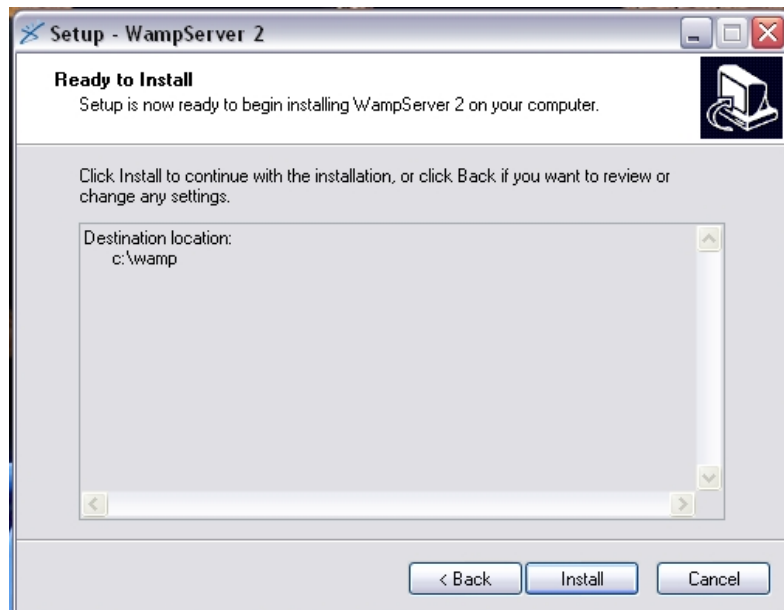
Setup - WampServer 2

Ready to Install
Setup is now ready to begin installing WampServer 2 on your computer.

Click Install to continue with the installation, or click Back if you want to review or change any settings.

Destination location:
c:\wamp

< Back
Install
Cancel